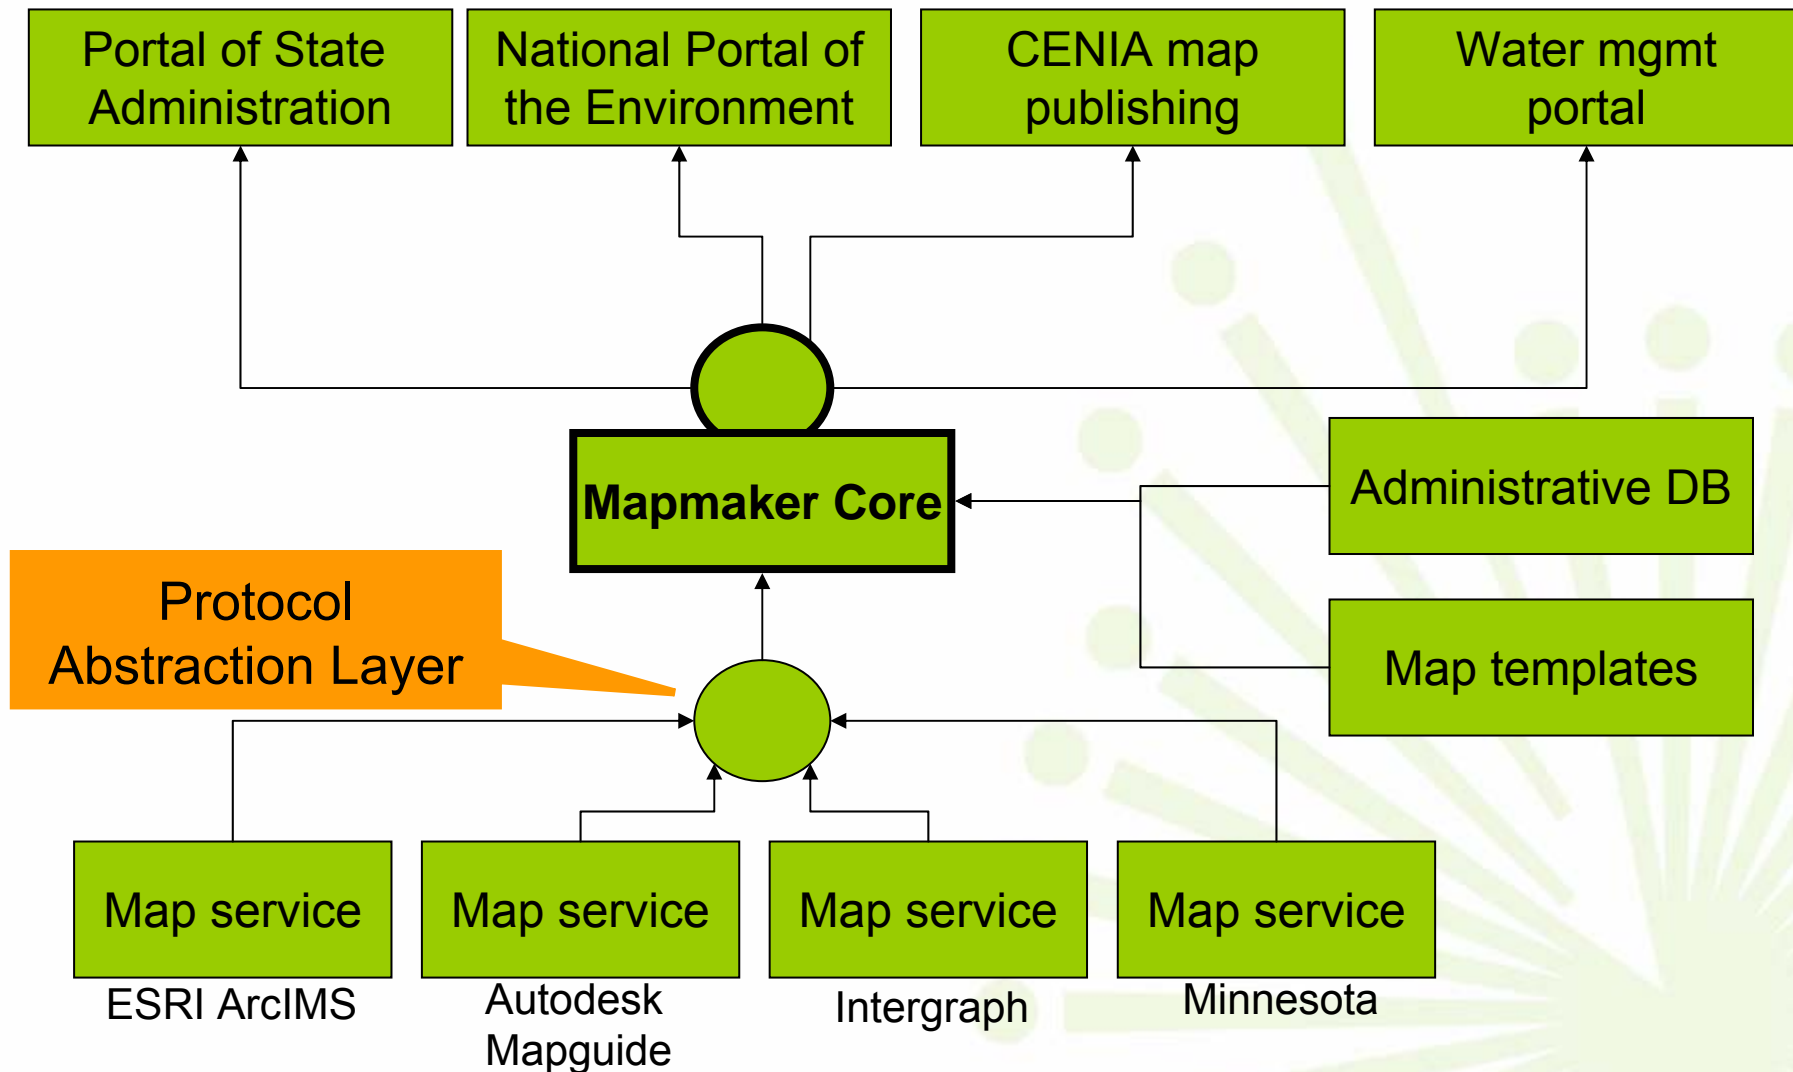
Portal of State Administration

National Portal of the Environment

CENIA map publishing

Water mgmt portal

Mapmaker Core

Administrative DB

Map templates

Protocol Abstraction Layer

Map service

ESRI ArcIMS

Map service

Autodesk Mapguide

Map service

Intergraph

Map service

Minnesota